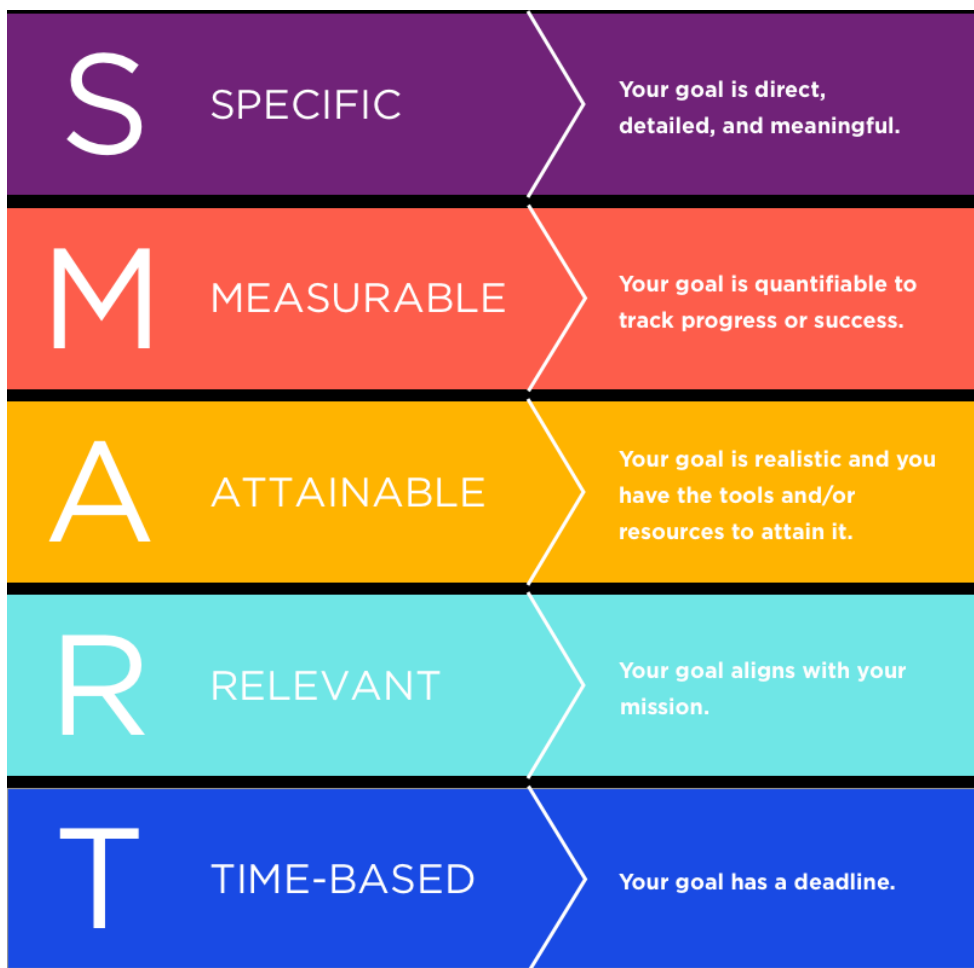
S SPECIFIC

Your goal is direct, detailed, and meaningful.

M MEASURABLE

Your goal is quantifiable to track progress or success.

A ATTAINABLE

Your goal is realistic and you have the tools and/or resources to attain it.

R RELEVANT

Your goal aligns with your mission.

T TIME-BASED

Your goal has a deadline.